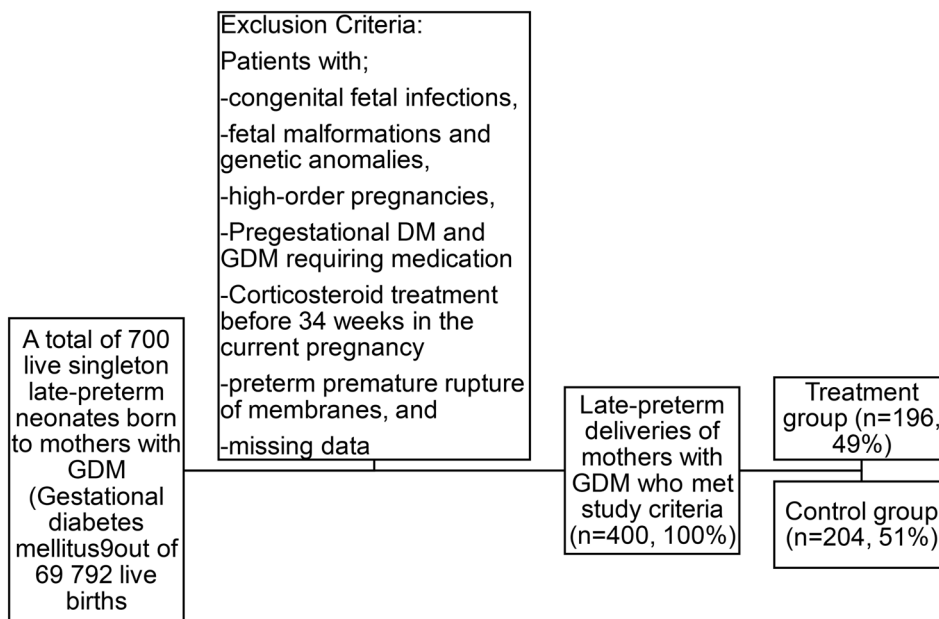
A total of 700 live singleton late-preterm neonates born to mothers with GDM (Gestational diabetes mellitus9out of 69 792 live births

Exclusion Criteria:

Patients with;

-congenital fetal infections,

-fetal malformations and genetic anomalies,

-high-order pregnancies,

-Pregestational DM and GDM requiring medication

-Corticosteroid treatment before 34 weeks in the current pregnancy

-preterm premature rupture of membranes, and

-missing data

Late-preterm deliveries of mothers with GDM who met study criteria (n=400, 100%)

Treatment group (n=196, 49%)

Control group (n=204, 51%)